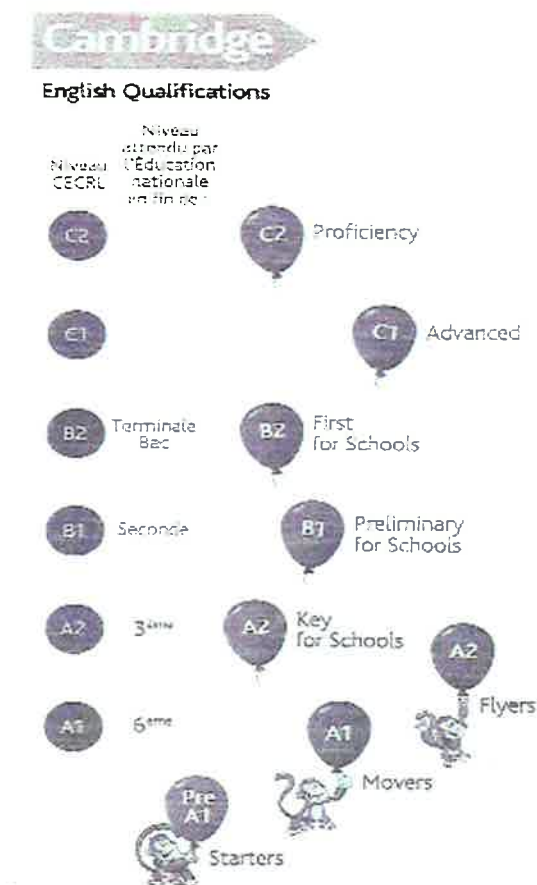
Cambridge

English Qualifications

Niveau CECRL

Niveau attendu par l'Éducation nationale en fin de :

C2

C2 Proficiency

C1

C1 Advanced

B2 Terminale Bac

B2 First for Schools

B1 Seconde

B1 Preliminary for Schools

A2 $3^{ème}$

A2 Key for Schools

A2 Flyers

A1 $6^{ème}$

A1 Movers

Pre A1 Starters